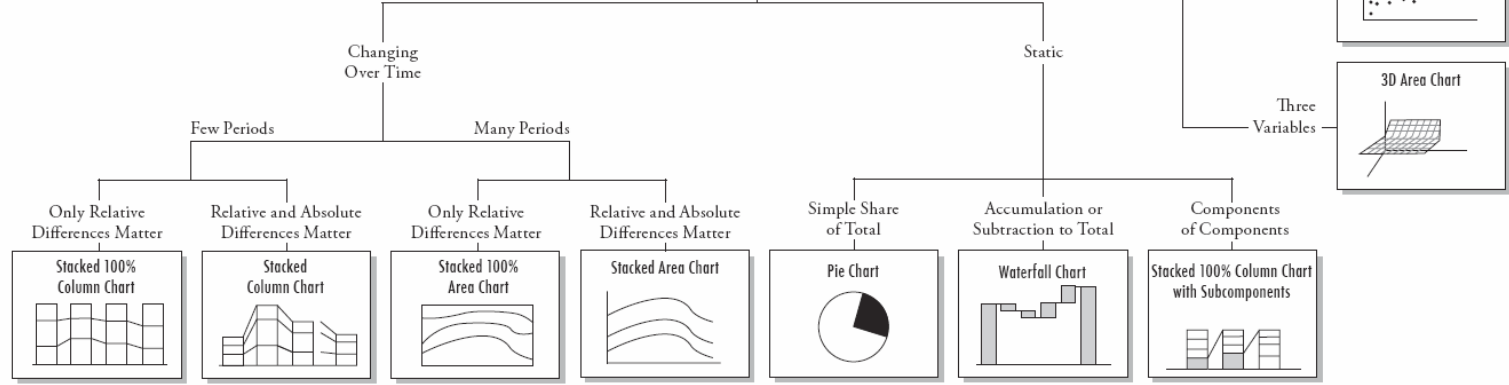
Changing Over Time

Static

3D Area Chart

Three Variables

Few Periods

Many Periods

Only Relative Differences Matter

Stacked 100% Column Chart

Relative and Absolute Differences Matter

Stacked Column Chart

Only Relative Differences Matter

Stacked 100% Area Chart

Relative and Absolute Differences Matter

Stacked Area Chart

Simple Share of Total

Pie Chart

Accumulation or Subtraction to Total

Waterfall Chart

Components of Components

Stacked 100% Column Chart with Subcomponents